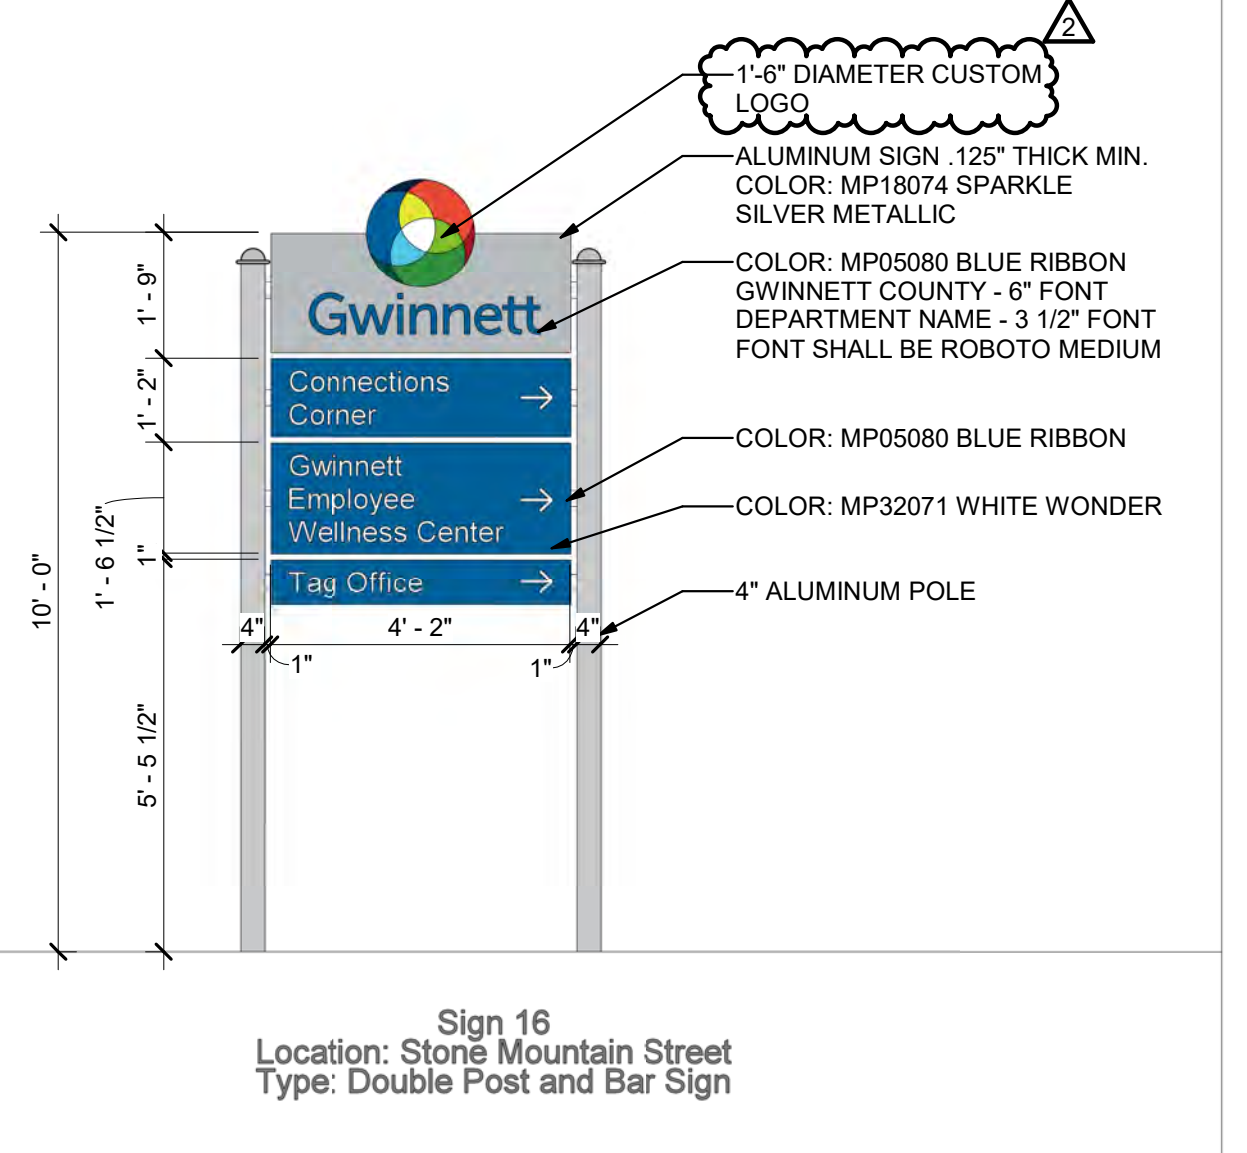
2

1'-6" DIAMETER CUSTOM LOGO

ALUMINUM SIGN .125" THICK MIN. COLOR: MP18074 SPARKLE SILVER METALLIC

COLOR: MP05080 BLUE RIBBON GWINNETT COUNTY - 6" FONT DEPARTMENT NAME - 3 1/2" FONT FONT SHALL BE ROBOTO MEDIUM

COLOR: MP05080 BLUE RIBBON

COLOR: MP32071 WHITE WONDER

4" ALUMINUM POLE

Gwinnett

Connections Corner →

Gwinnett Employee Wellness Center →

Tag Office →

10' - 0"

1' - 9"

1' - 2"

1' - 6 1/2"

1"

5' - 5 1/2"

4"

4' - 2"

4"

1"

1"

Sign 16
Location: Stone Mountain Street
Type: Double Post and Bar Sign